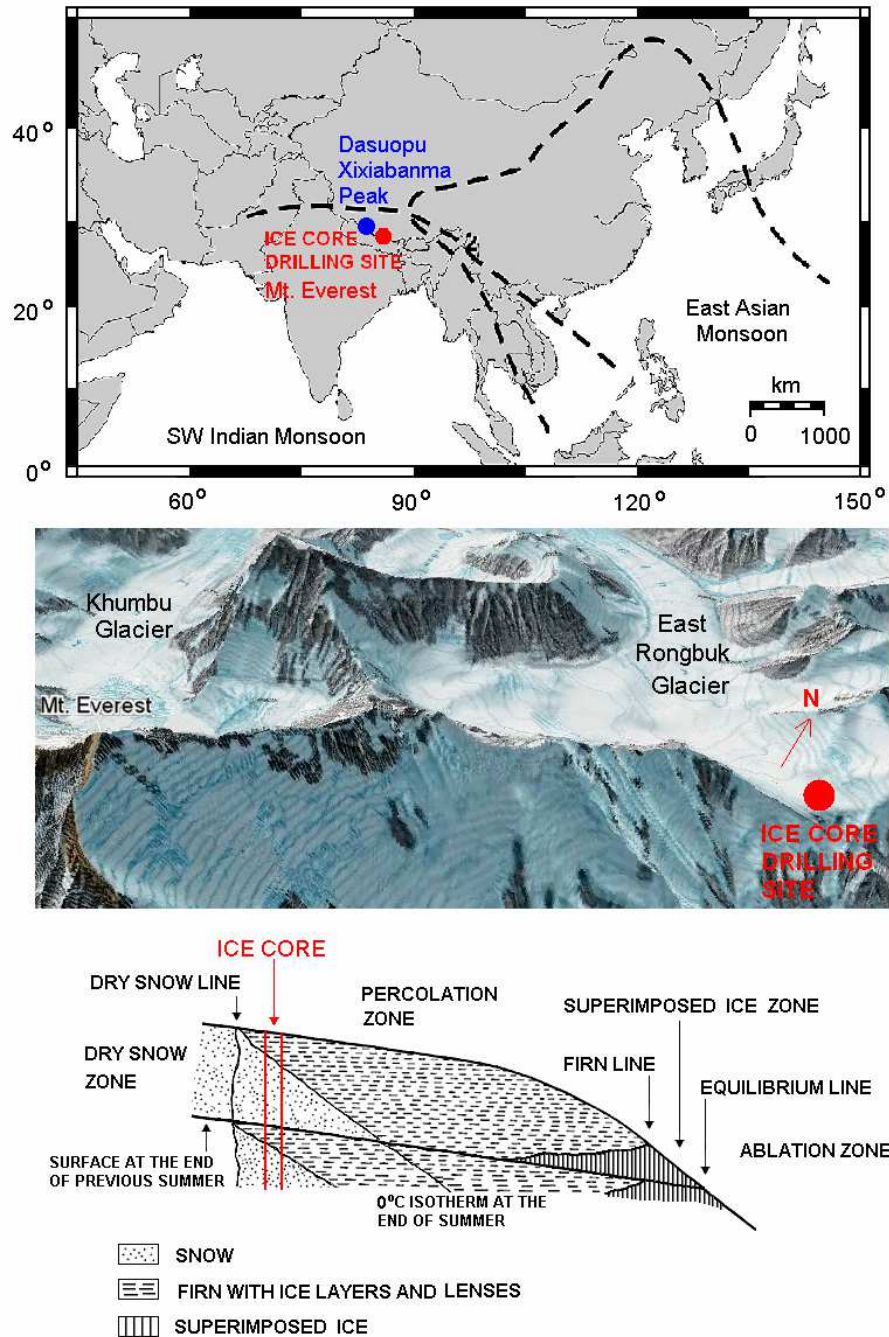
40°

20°

0°

60°

90°

120°

150°

Dasuopu Xixiabanma Peak

ICE CORE DRILLING SITE

Mt. Everest

East Asian Monsoon

km

0 1000

SW Indian Monsoon

Khumbu Glacier

Mt. Everest

East Rongbuk Glacier

N

ICE CORE DRILLING SITE

ICE CORE

DRY SNOW LINE

PERCOLATION ZONE

SUPERIMPOSED ICE ZONE

DRY SNOW ZONE

FIRN LINE

EQUILIBRIUM LINE

ABLATION ZONE

SURFACE AT THE END OF PREVIOUS SUMMER

0°C ISOTHERM AT THE END OF SUMMER

SNOW

FIRN WITH ICE LAYERS AND LENSES

SUPERIMPOSED ICE